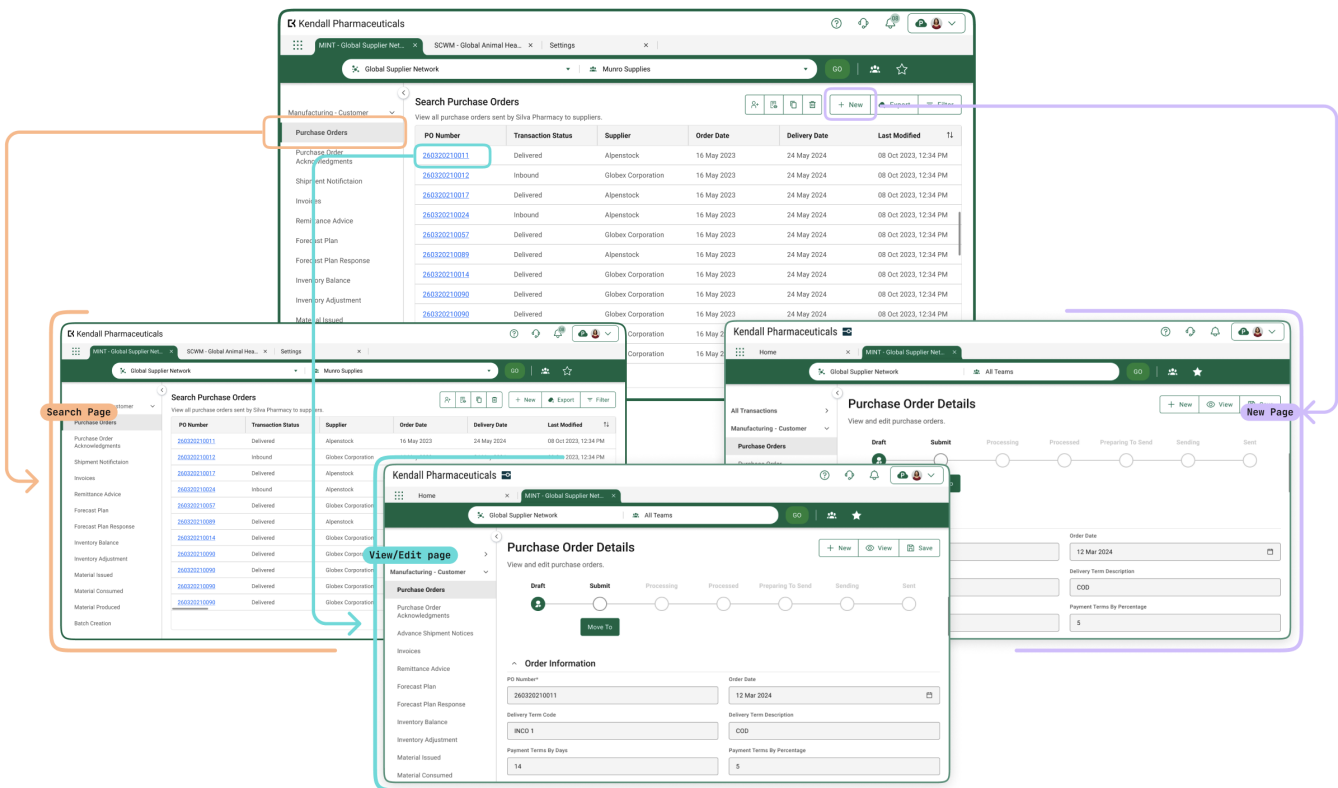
Kendall Pharmaceuticals

MINT - Global Supplier Net... × SCWM - Global Animal Hea... × Settings ×

Global Supplier Network
Munro Supplies
GO

Manufacturing - Customer
Purchase Orders
Purchase Order Acknowledgments
Shipment Notifictaion
Invoices
Remittance Advice
Forecast Plan
Forecast Plan Response
Inventory Balance
Inventory Adjustment
Material Issued

Search Purchase Orders
View all purchase orders sent by Silva Pharmacy to suppliers.

+ New Export Filter

| PO Number | Transaction Status | Supplier | Order Date | Delivery Date | Last Modified |
|---|---|---|---|---|---|
| 260320210011 | Delivered | Alpenstock | 16 May 2023 | 24 May 2024 | 08 Oct 2023, 12:34 PM |
| 260320210012 | Inbound | Globex Corporation | 16 May 2023 | 24 May 2024 | 08 Oct 2023, 12:34 PM |
| 260320210017 | Delivered | Alpenstock | 16 May 2023 | 24 May 2024 | 08 Oct 2023, 12:34 PM |
| 260320210024 | Inbound | Alpenstock | 16 May 2023 | 24 May 2024 | 08 Oct 2023, 12:34 PM |
| 260320210057 | Delivered | Globex Corporation | 16 May 2023 | 24 May 2024 | 08 Oct 2023, 12:34 PM |
| 260320210089 | Delivered | Alpenstock | 16 May 2023 | 24 May 2024 | 08 Oct 2023, 12:34 PM |
| 260320210014 | Delivered | Globex Corporation | 16 May 2023 | 24 May 2024 | 08 Oct 2023, 12:34 PM |
| 260320210090 | Delivered | Globex Corporation | 16 May 2023 | 24 May 2024 | 08 Oct 2023, 12:34 PM |
| 260320210090 | Delivered | Globex Corporation | 16 May 2023 | 24 May 2024 | 08 Oct 2023, 12:34 PM |

Search Page

Kendall Pharmaceuticals
MINT - Global Supplier Net... × SCWM - Global Animal Hea... × Settings ×
Global Supplier Network
Munro Supplies
GO
Customer
Purchase Orders
Purchase Order Acknowledgments
Shipment Notifictaion
Invoices
Remittance Advice
Forecast Plan
Forecast Plan Response
Inventory Balance
Inventory Adjustment
Material Issued
Material Consumed
Material Produced
Batch Creation

Search Purchase Orders
View all purchase orders sent by Silva Pharmacy to suppliers.
+ New Export Filter

| PO Number | Transaction Status | Supplier | Order Date | Delivery Date | Last Modified |
|---|---|---|---|---|---|
| 260320210011 | Delivered | Alpenstock | 16 May 2023 | 24 May 2024 | 08 Oct 2023, 12:34 PM |
| 260320210012 | Inbound | Globex Corporation | | | |
| 260320210017 | Delivered | Alpenstock | | | |
| 260320210024 | Inbound | Alpenstock | | | |
| 260320210057 | Delivered | Globex Corporation | | | |
| 260320210089 | Delivered | Globex Corporation | | | |
| 260320210014 | Delivered | Globex Corporation | | | |
| 260320210090 | Delivered | Globex Corporation | | | |
| 260320210090 | Delivered | Globex Corporation | | | |
| 260320210090 | Delivered | Globex Corporation | | | |
| 260320210090 | Delivered | Globex Corporation | | | |

Kendall Pharmaceuticals
Home × MINT - Global Supplier Net... ×
Global Supplier Network
All Teams
GO
All Transactions
Manufacturing - Customer
Purchase Orders
Purchase Order Details
View and edit purchase orders.
+ New View
New Page
Draft Submit Processing Processed Preparing To Send Sending Sent
Order Date
12 Mar 2024
Delivery Term Description
COD
Payment Terms By Percentage
5

Kendall Pharmaceuticals
Home × MINT - Global Supplier Net... ×
Global Supplier Network
All Teams
GO
View/Edit page
Manufacturing - Customer
Purchase Orders
Purchase Order Acknowledgments
Advance Shipment Notices
Invoices
Remittance Advice
Forecast Plan
Forecast Plan Response
Inventory Balance
Inventory Adjustment
Material Issued
Material Consumed

Purchase Order Details
View and edit purchase orders.
+ New View Save
Draft Submit Processing Processed Preparing To Send Sending Sent
Move To

Order Information
PO Number*
260320210011
Order Date
12 Mar 2024
Delivery Term Code
INCO 1
Delivery Term Description
COD
Payment Terms By Days
14
Payment Terms By Percentage
5